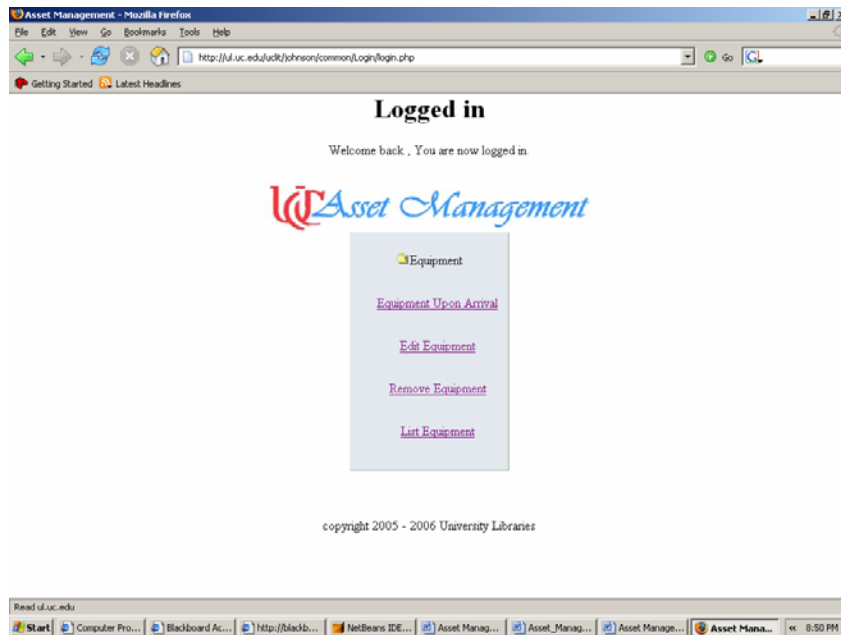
Asset Management - Mozilla Firefox

File Edit View Go Bookmarks Tools Help

http://ul.uc.edu/uclt/johnson/common/Login/login.php

Go

Getting Started Latest Headlines

Logged in

Welcome back , You are now logged in.

UC Asset Management

Equipment

Equipment Upon Arrival

Edit Equipment

Remove Equipment

List Equipment

copyright 2005 - 2006 University Libraries

Read ul.uc.edu

Start Computer Pro... Blackboard Ac... http://blackb... NetBeans IDE... Asset Manag... Asset_Manag... Asset Manage... Asset Mana... « 8:50 PM